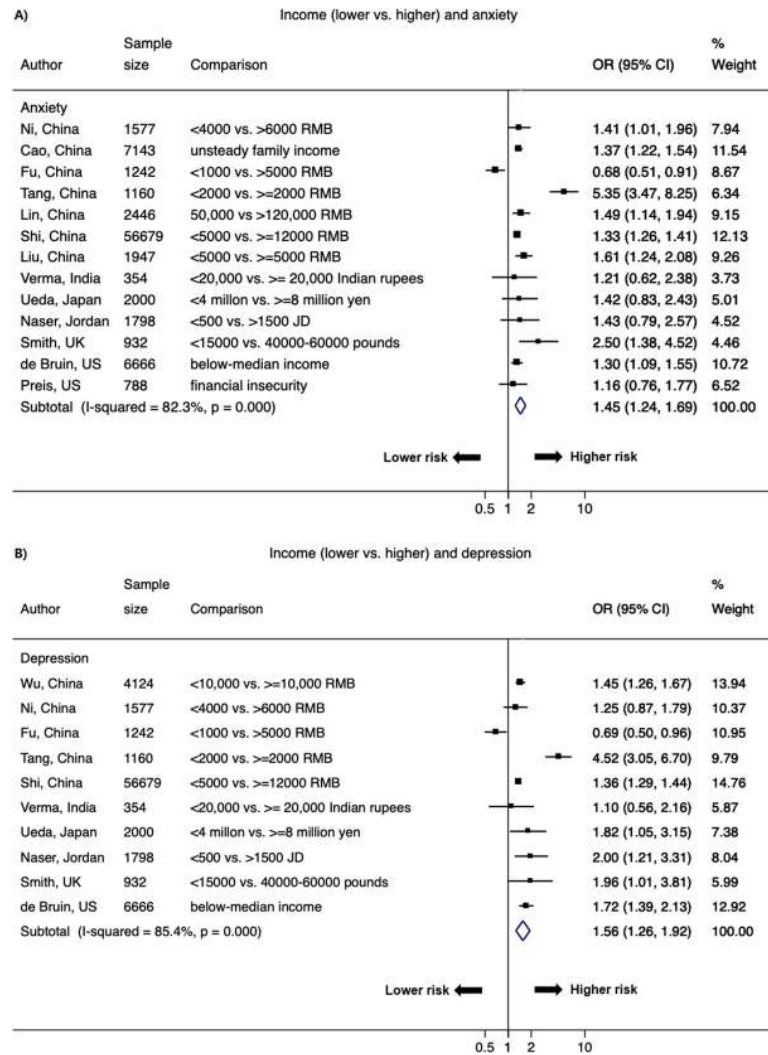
A) Income (lower vs. higher) and anxiety

| Author | Sample size | Comparison | OR (95% CI) | % Weight |
|---|---|---|---|---|
| Anxiety | | | | |
| Ni, China | 1577 | <4000 vs. >6000 RMB | 1.41 (1.01, 1.96) | 7.94 |
| Cao, China | 7143 | unsteady family income | 1.37 (1.22, 1.54) | 11.54 |
| Fu, China | 1242 | <1000 vs. >5000 RMB | 0.68 (0.51, 0.91) | 8.67 |
| Tang, China | 1160 | <2000 vs. >=2000 RMB | 5.35 (3.47, 8.25) | 6.34 |
| Lin, China | 2446 | 50,000 vs >120,000 RMB | 1.49 (1.14, 1.94) | 9.15 |
| Shi, China | 56679 | <5000 vs. >=12000 RMB | 1.33 (1.26, 1.41) | 12.13 |
| Liu, China | 1947 | <5000 vs. >=5000 RMB | 1.61 (1.24, 2.08) | 9.26 |
| Verma, India | 354 | <20,000 vs. >= 20,000 Indian rupees | 1.21 (0.62, 2.38) | 3.73 |
| Ueda, Japan | 2000 | <4 millon vs. >=8 million yen | 1.42 (0.83, 2.43) | 5.01 |
| Naser, Jordan | 1798 | <500 vs. >1500 JD | 1.43 (0.79, 2.57) | 4.52 |
| Smith, UK | 932 | <15000 vs. 40000-60000 pounds | 2.50 (1.38, 4.52) | 4.46 |
| de Bruin, US | 6666 | below-median income | 1.30 (1.09, 1.55) | 10.72 |
| Preis, US | 788 | financial insecurity | 1.16 (0.76, 1.77) | 6.52 |
| Subtotal (I-squared = 82.3%, p = 0.000) | | | 1.45 (1.24, 1.69) | 100.00 |

Lower risk Higher risk

0.5 1 2 10

B) Income (lower vs. higher) and depression

| Author | Sample size | Comparison | OR (95% CI) | % Weight |
|---|---|---|---|---|
| Depression | | | | |
| Wu, China | 4124 | <10,000 vs. >=10,000 RMB | 1.45 (1.26, 1.67) | 13.94 |
| Ni, China | 1577 | <4000 vs. >6000 RMB | 1.25 (0.87, 1.79) | 10.37 |
| Fu, China | 1242 | <1000 vs. >5000 RMB | 0.69 (0.50, 0.96) | 10.95 |
| Tang, China | 1160 | <2000 vs. >=2000 RMB | 4.52 (3.05, 6.70) | 9.79 |
| Shi, China | 56679 | <5000 vs. >=12000 RMB | 1.36 (1.29, 1.44) | 14.76 |
| Verma, India | 354 | <20,000 vs. >= 20,000 Indian rupees | 1.10 (0.56, 2.16) | 5.87 |
| Ueda, Japan | 2000 | <4 millon vs. >=8 million yen | 1.82 (1.05, 3.15) | 7.38 |
| Naser, Jordan | 1798 | <500 vs. >1500 JD | 2.00 (1.21, 3.31) | 8.04 |
| Smith, UK | 932 | <15000 vs. 40000-60000 pounds | 1.96 (1.01, 3.81) | 5.99 |
| de Bruin, US | 6666 | below-median income | 1.72 (1.39, 2.13) | 12.92 |
| Subtotal (I-squared = 85.4%, p = 0.000) | | | 1.56 (1.26, 1.92) | 100.00 |

Lower risk Higher risk

0.5 1 2 10